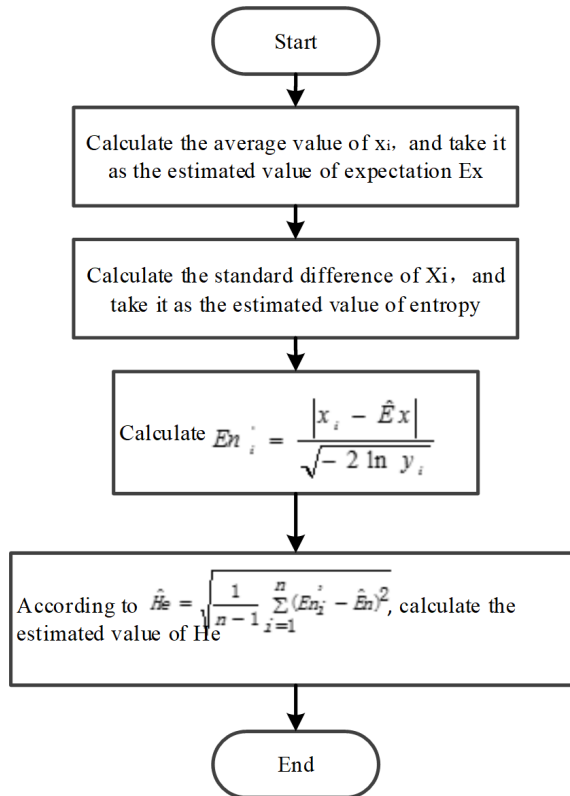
Start

Calculate the average value of $x_i$, and take it as the estimated value of expectation Ex

Calculate the standard difference of Xi, and take it as the estimated value of entropy

Calculate $En_i^{'} = \frac{|x_i - \hat{E}x|}{\sqrt{-2\ln y_i}}$

According to $\hat{He} = \sqrt{\frac{1}{n-1}\sum_{i=1}^{n}(En_i^{'} - \hat{En})^2}$, calculate the estimated value of He

End